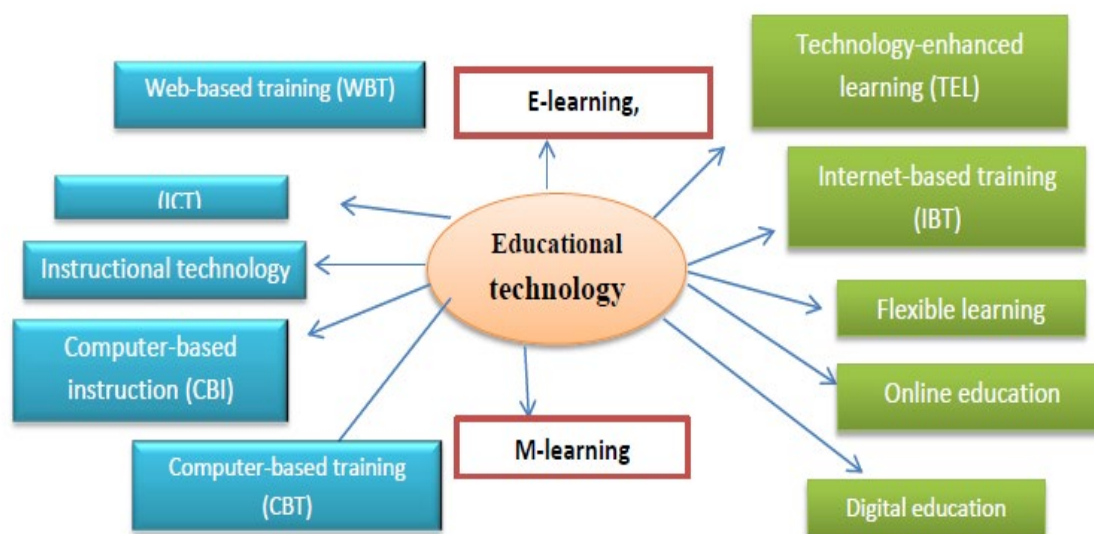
Web-based training (WBT)

E-learning,

Technology-enhanced learning (TEL)

(ICT)

Internet-based training (IBT)

Educational technology

Instructional technology

Flexible learning

Computer-based instruction (CBI)

Online education

M-learning

Computer-based training (CBT)

Digital education